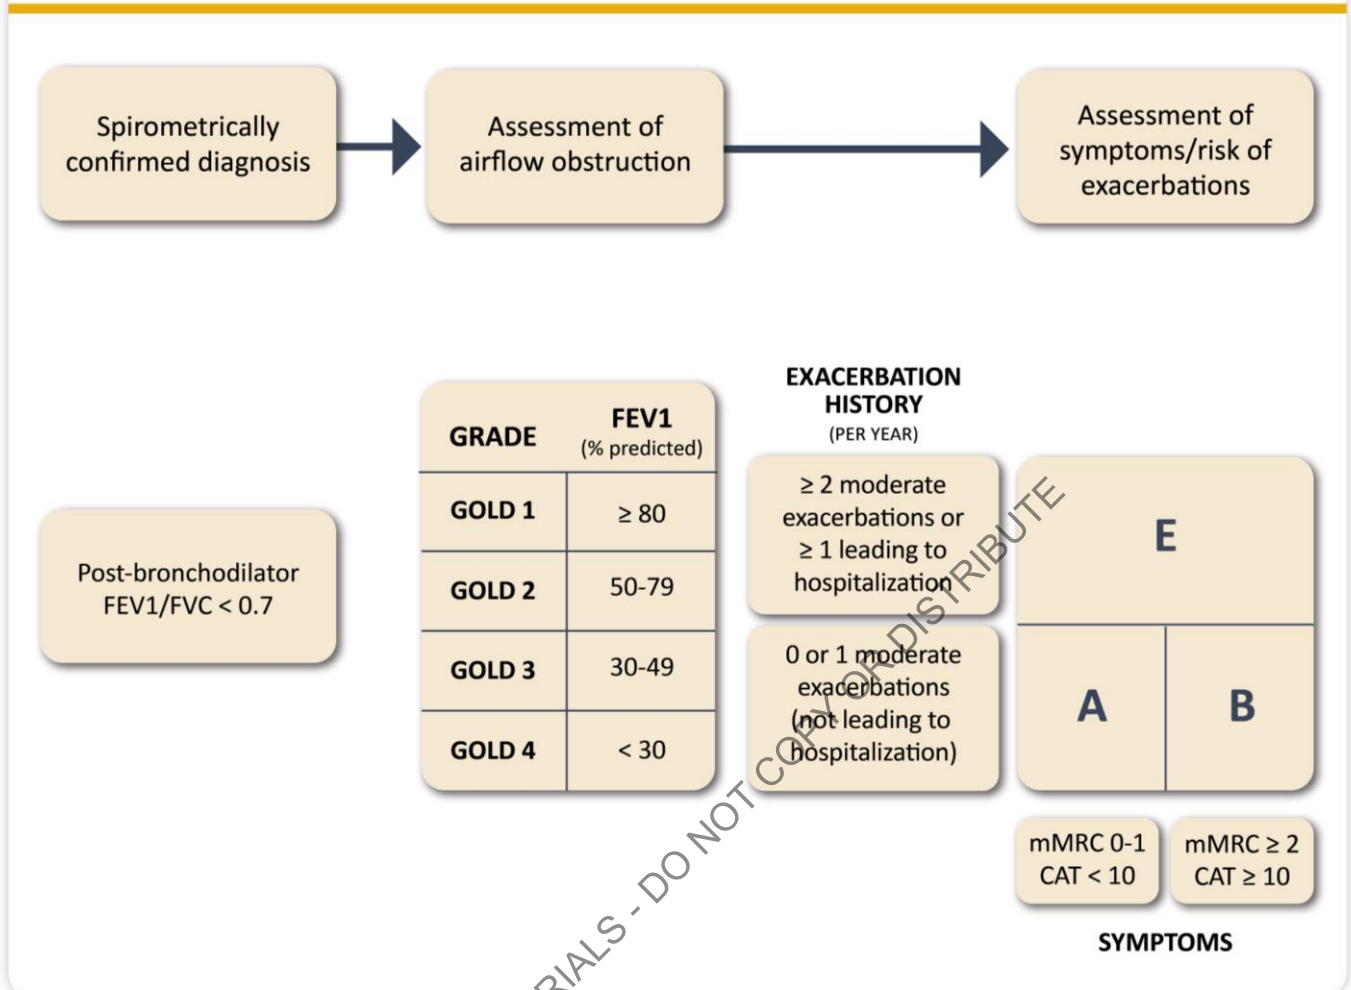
Spirometrically confirmed diagnosis

Assessment of airflow obstruction

Assessment of symptoms/risk of exacerbations

Post-bronchodilator FEV1/FVC < 0.7

| GRADE | FEV1 (% predicted) |
|---|---|
| GOLD 1 | ≥ 80 |
| GOLD 2 | 50-79 |
| GOLD 3 | 30-49 |
| GOLD 4 | < 30 |

EXACERBATION HISTORY
(PER YEAR)

≥ 2 moderate exacerbations or ≥ 1 leading to hospitalization

0 or 1 moderate exacerbations (not leading to hospitalization)

E

A

B

mMRC 0-1
CAT < 10

mMRC ≥ 2
CAT ≥ 10

SYMPTOMS

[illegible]RIALS - DO NOT COPY OR DISTRIBUTE